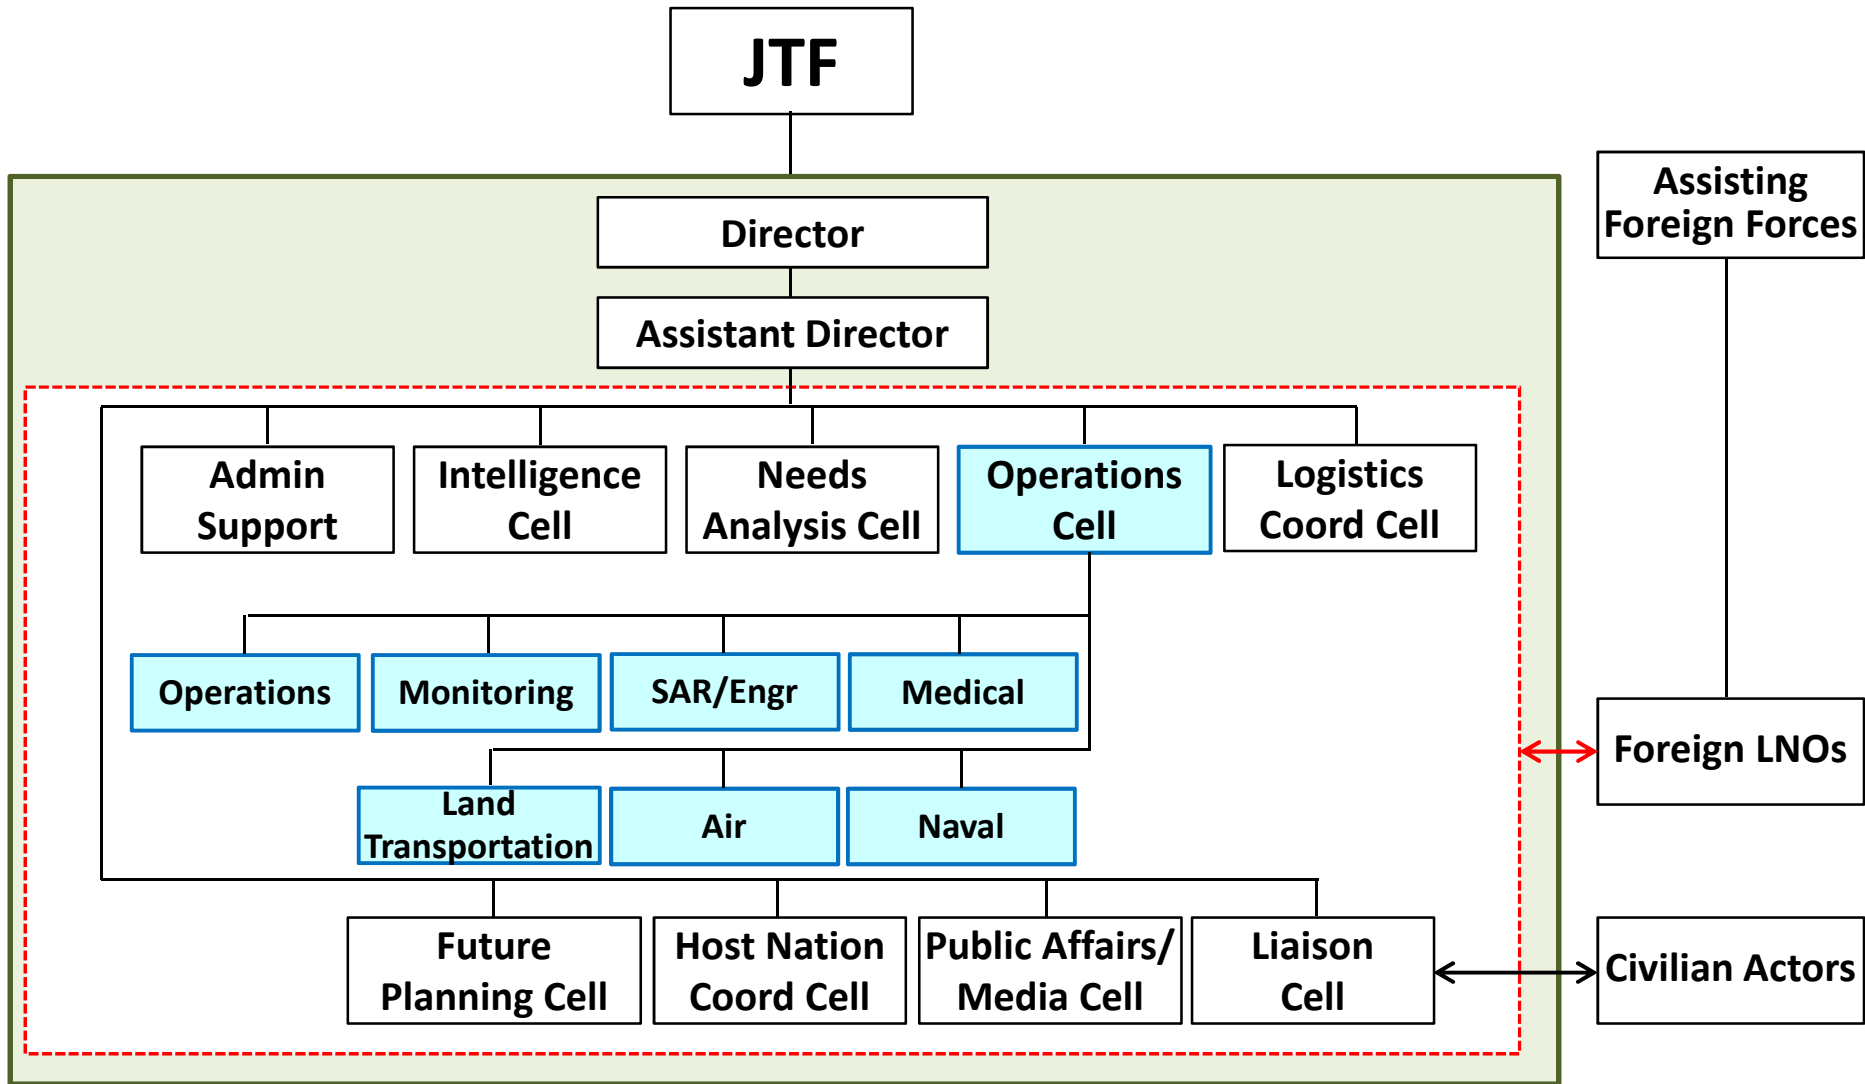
JTF

Director

Assistant Director

Admin Support

Intelligence Cell

Needs Analysis Cell

Operations Cell

Logistics Coord Cell

Operations

Monitoring

SAR/Engr

Medical

Land Transportation

Air

Naval

Future Planning Cell

Host Nation Coord Cell

Public Affairs/ Media Cell

Liaison Cell

Assisting Foreign Forces

Foreign LNOs

Civilian Actors